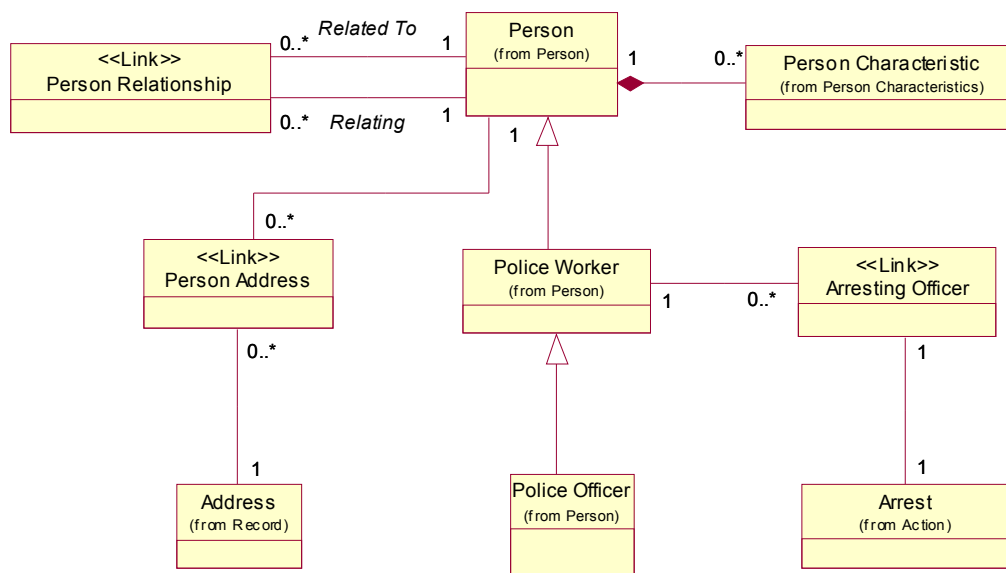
<<Link>>
Person Relationship

0..*
Related To
1

0..*
Relating
1

Person
(from Person)

1

0..*

Person Characteristic
(from Person Characteristics)

1

0..*

<<Link>>
Person Address

0..*

1

Address
(from Record)

Police Worker
(from Person)

1

0..*

<<Link>>
Arresting Officer

1

1

Arrest
(from Action)

Police Officer
(from Person)